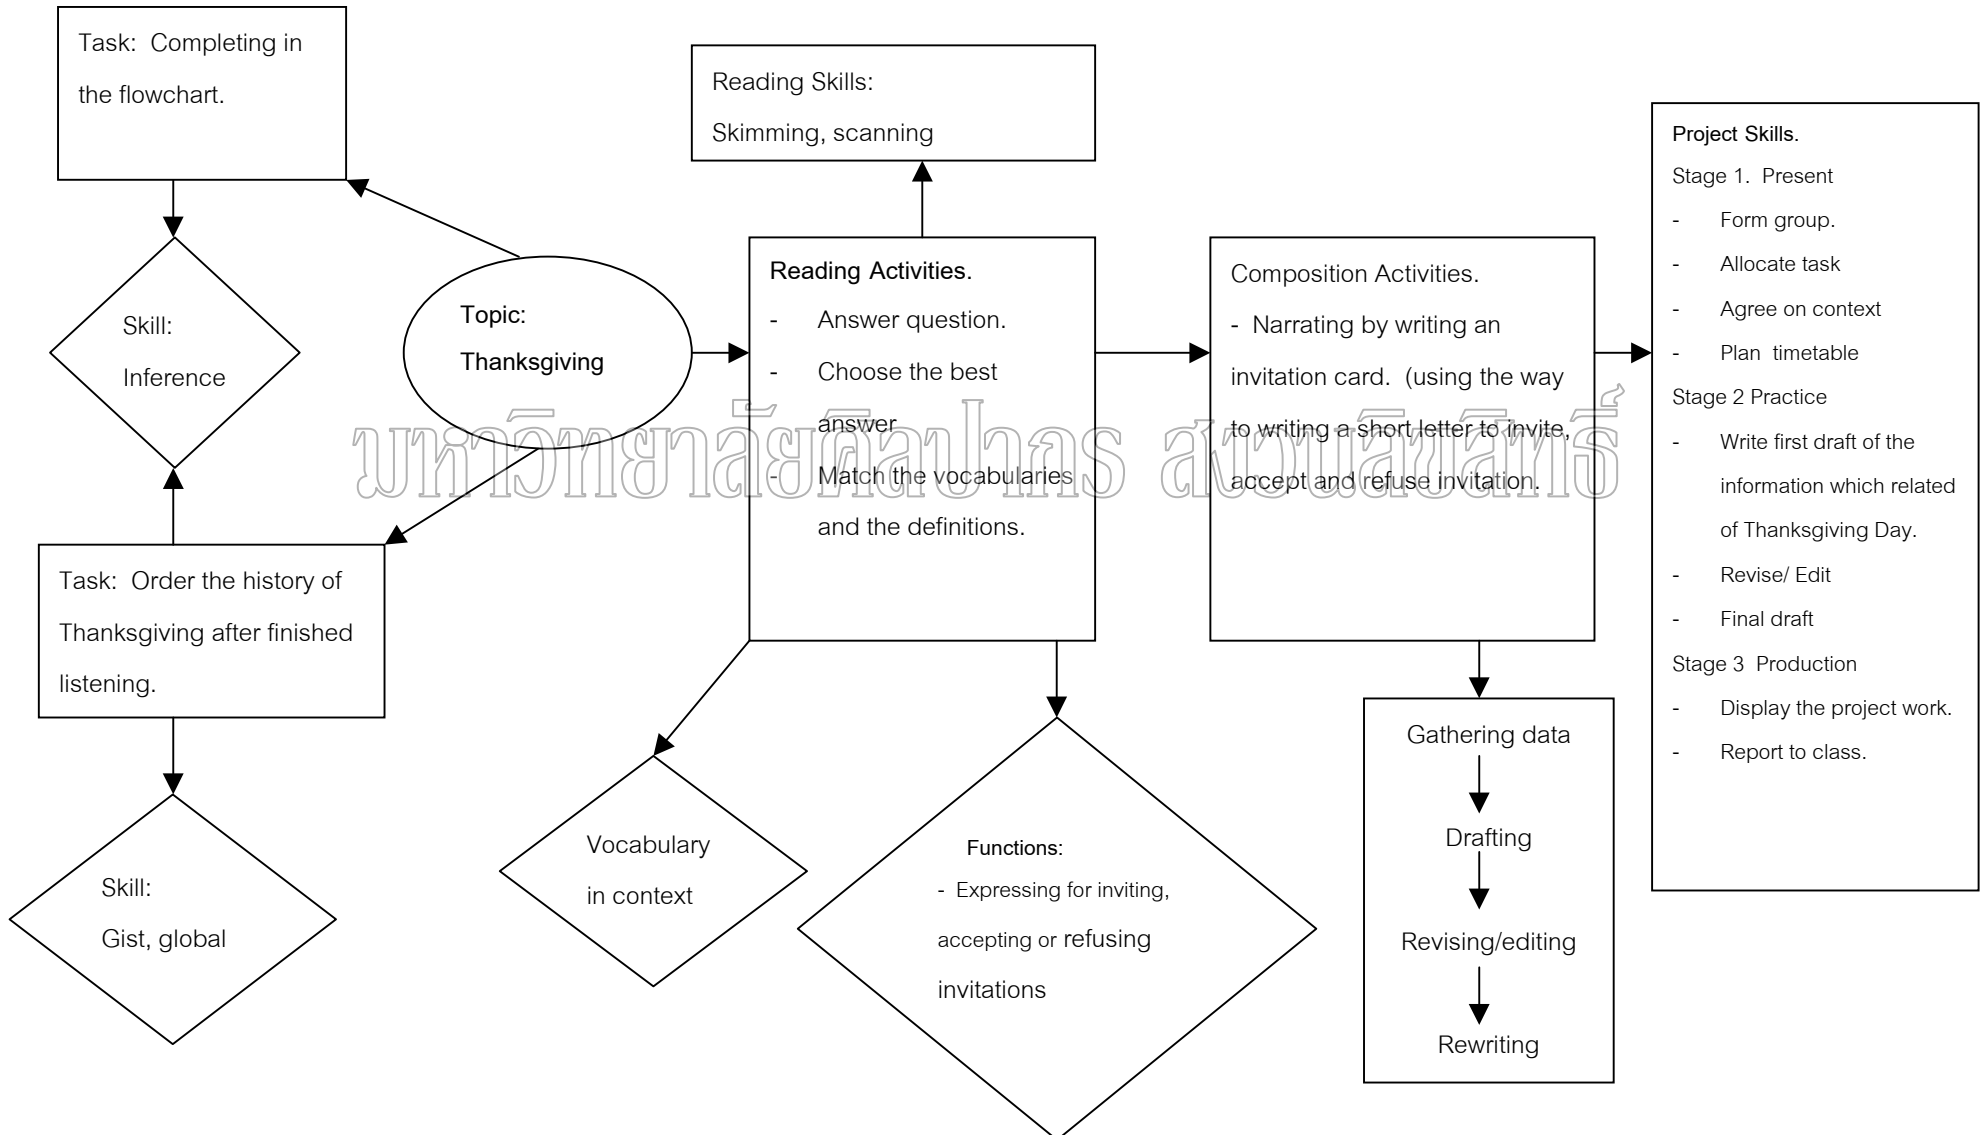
Task: Completing in the flowchart.

Reading Skills:
Skimming, scanning

Project Skills.
Stage 1. Present
- Form group.
- Allocate task
- Agree on context
- Plan timetable
Stage 2 Practice
- Write first draft of the information which related of Thanksgiving Day.
- Revise/ Edit
- Final draft
Stage 3 Production
- Display the project work.
- Report to class.

Skill:
Inference

Topic:
Thanksgiving

Reading Activities.
- Answer question.
- Choose the best answer
- Match the vocabularies and the definitions.

Composition Activities.
- Narrating by writing an invitation card. (using the way to writing a short letter to invite, accept and refuse invitation.

มหาวิทยาลัยศิลปากร สงวนลิขสิทธิ์

Task: Order the history of Thanksgiving after finished listening.

Gathering data
Drafting
Revising/editing
Rewriting

Vocabulary in context

Functions:
- Expressing for inviting, accepting or refusing invitations

Skill:
Gist, global